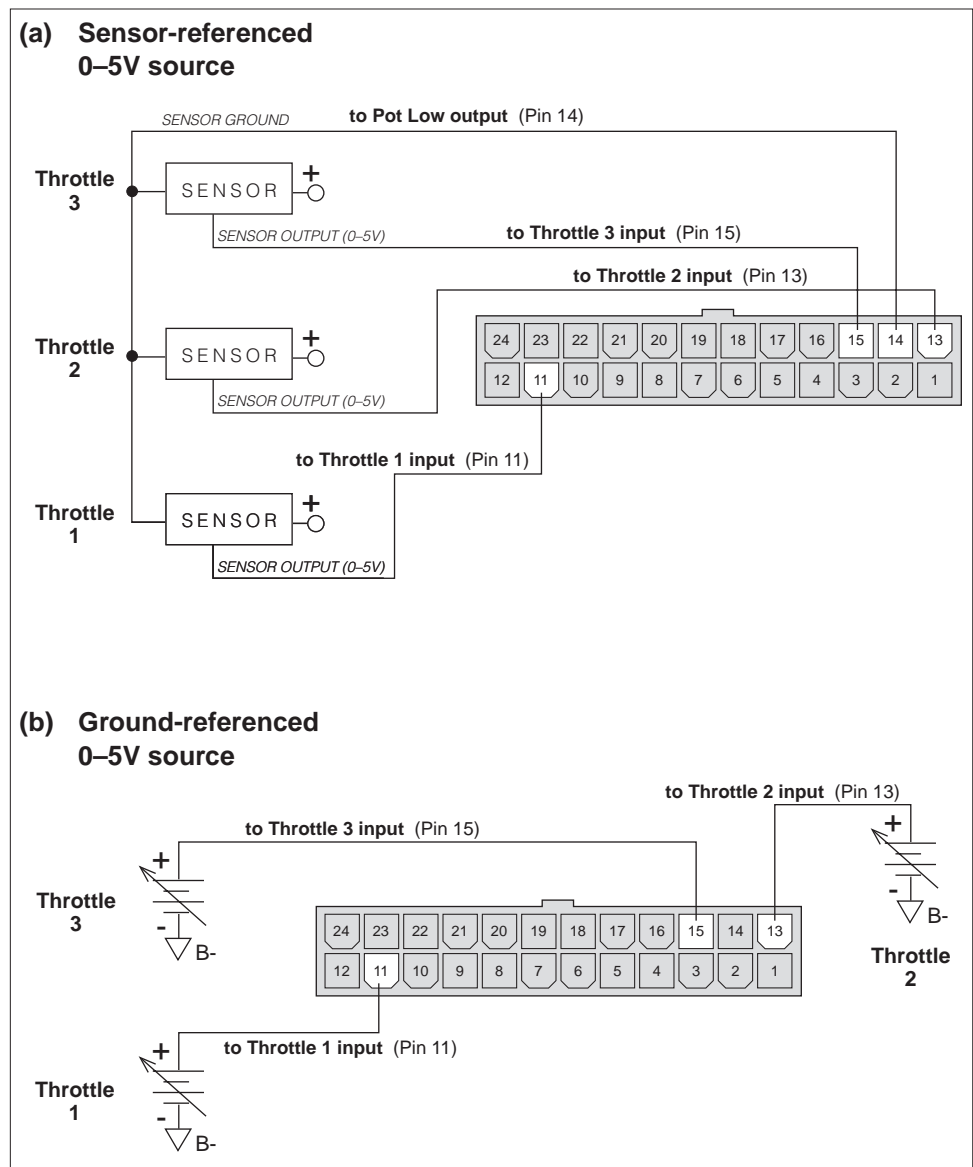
(a) Sensor-referenced 0–5V source

SENSOR GROUND

to Pot Low output (Pin 14)

Throttle 3

SENSOR

+

SENSOR OUTPUT (0–5V)

to Throttle 3 input (Pin 15)

to Throttle 2 input (Pin 13)

| 24 | 23 | 22 | 21 | 20 | 19 | 18 | 17 | 16 | 15 | 14 | 13 |
|---|---|---|---|---|---|---|---|---|---|---|---|
| 12 | 11 | 10 | 9 | 8 | 7 | 6 | 5 | 4 | 3 | 2 | 1 |

Throttle 2

SENSOR

+

SENSOR OUTPUT (0–5V)

to Throttle 1 input (Pin 11)

Throttle 1

SENSOR

+

SENSOR OUTPUT (0–5V)

(b) Ground-referenced 0–5V source

to Throttle 2 input (Pin 13)

to Throttle 3 input (Pin 15)

+

Throttle 3

-

B-

| 24 | 23 | 22 | 21 | 20 | 19 | 18 | 17 | 16 | 15 | 14 | 13 |
|---|---|---|---|---|---|---|---|---|---|---|---|
| 12 | 11 | 10 | 9 | 8 | 7 | 6 | 5 | 4 | 3 | 2 | 1 |

+

-

B-

Throttle 2

+

to Throttle 1 input (Pin 11)

Throttle 1

-

B-